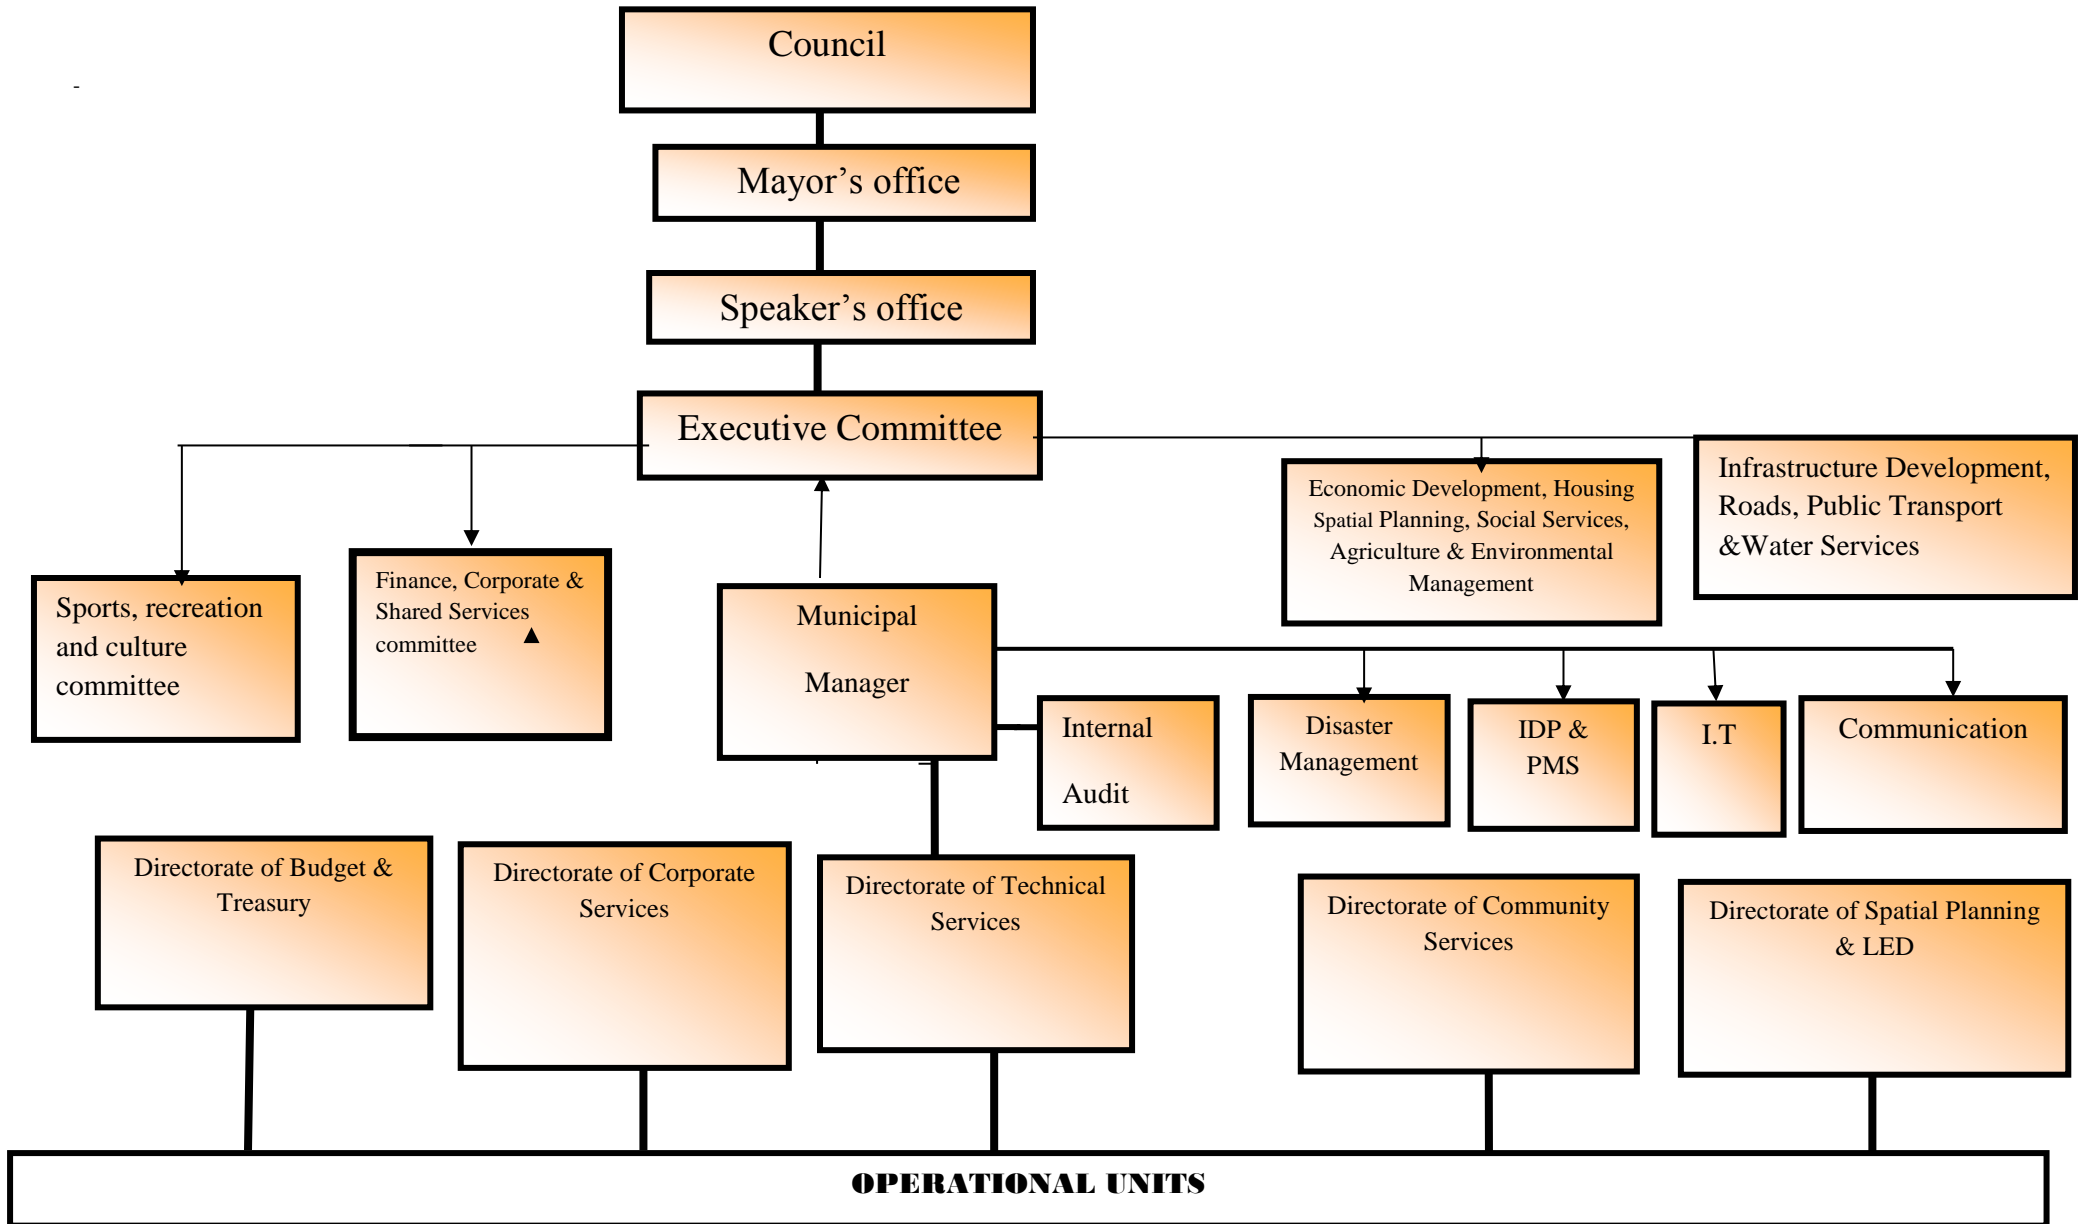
Council

Mayor’s office

Speaker’s office

Executive Committee

Sports, recreation and culture committee

Finance, Corporate & Shared Services committee

Municipal Manager

Economic Development, Housing Spatial Planning, Social Services, Agriculture & Environmental Management

Infrastructure Development, Roads, Public Transport &Water Services

Internal Audit

Disaster Management

IDP & PMS

I.T

Communication

Directorate of Budget & Treasury

Directorate of Corporate Services

Directorate of Technical Services

Directorate of Community Services

Directorate of Spatial Planning & LED

OPERATIONAL UNITS